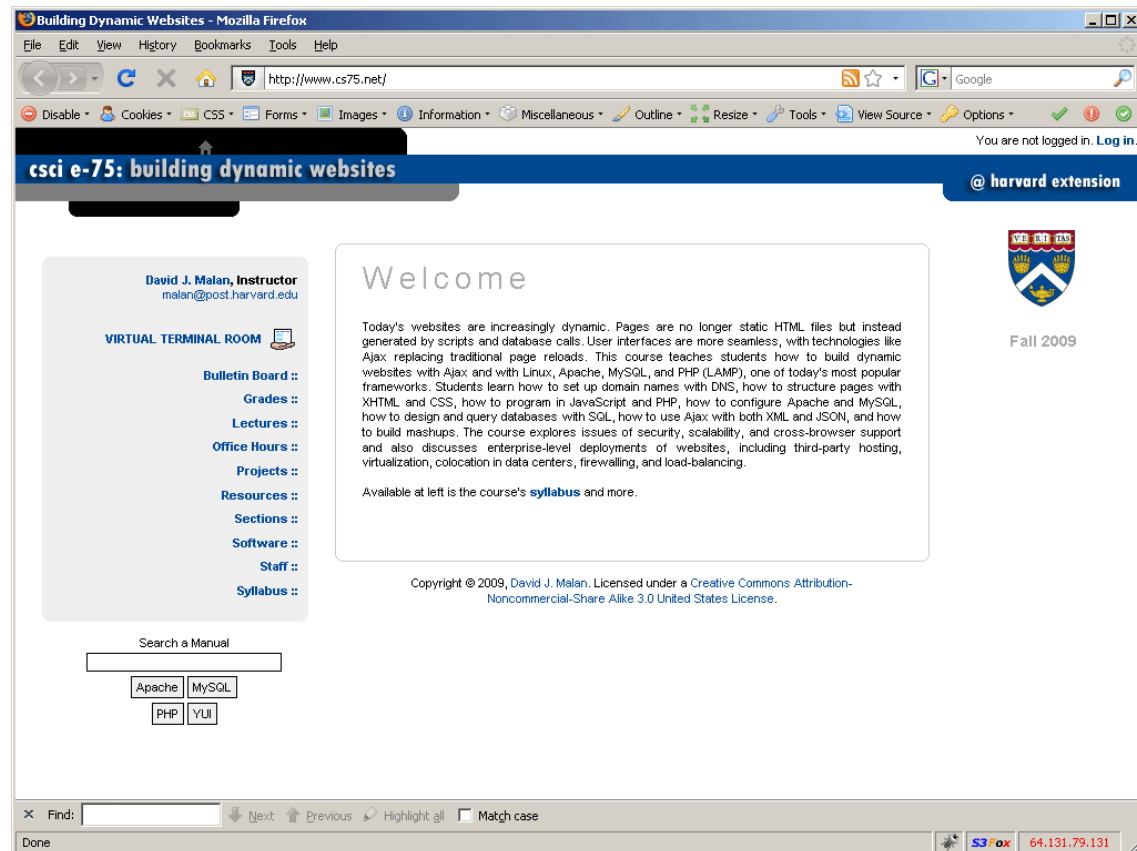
Building Dynamic Websites - Mozilla Firefox

File Edit View History Bookmarks Tools Help

http://www.cs75.net/

Google

Disable Cookies CSS Forms Images Information Miscellaneous Outline Resize Tools View Source Options

You are not logged in. Log in.

csci e-75: building dynamic websites

@ harvard extension

VE RI TAS

Fall 2009

David J. Malan, Instructor
malan@post.harvard.edu

VIRTUAL TERMINAL ROOM

Bulletin Board ::
Grades ::
Lectures ::
Office Hours ::
Projects ::
Resources ::
Sections ::
Software ::
Staff ::
Syllabus ::

Search a Manual

Apache MySQL
PHP YUI

Welcome

Today's websites are increasingly dynamic. Pages are no longer static HTML files but instead generated by scripts and database calls. User interfaces are more seamless, with technologies like Ajax replacing traditional page reloads. This course teaches students how to build dynamic websites with Ajax and with Linux, Apache, MySQL, and PHP (LAMP), one of today's most popular frameworks. Students learn how to set up domain names with DNS, how to structure pages with XHTML and CSS, how to program in JavaScript and PHP, how to configure Apache and MySQL, how to design and query databases with SQL, how to use Ajax with both XML and JSON, and how to build mashups. The course explores issues of security, scalability, and cross-browser support and also discusses enterprise-level deployments of websites, including third-party hosting, virtualization, colocation in data centers, firewalling, and load-balancing.

Available at left is the course's syllabus and more.

Copyright © 2009, David J. Malan. Licensed under a Creative Commons Attribution-Noncommercial-Share Alike 3.0 United States License.

Find: Next Previous Highlight all Match case

Done

S3Fox 64.131.79.131